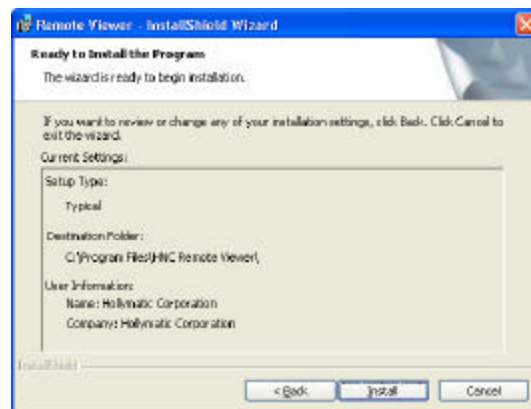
Remote Viewer - InstallShield Wizard

Ready to Install the Program

The wizard is ready to begin installation.

If you want to review or change any of your installation settings, click Back. Click Cancel to exit the wizard.

Current Settings:

Setup Type:

Typical

Destination Folder:

C:\Program Files\HNC Remote Viewer\

User Information:

Name: Hollymatic Corporation

Company: Hollymatic Corporation

InstallShield

< Back

Install

Cancel